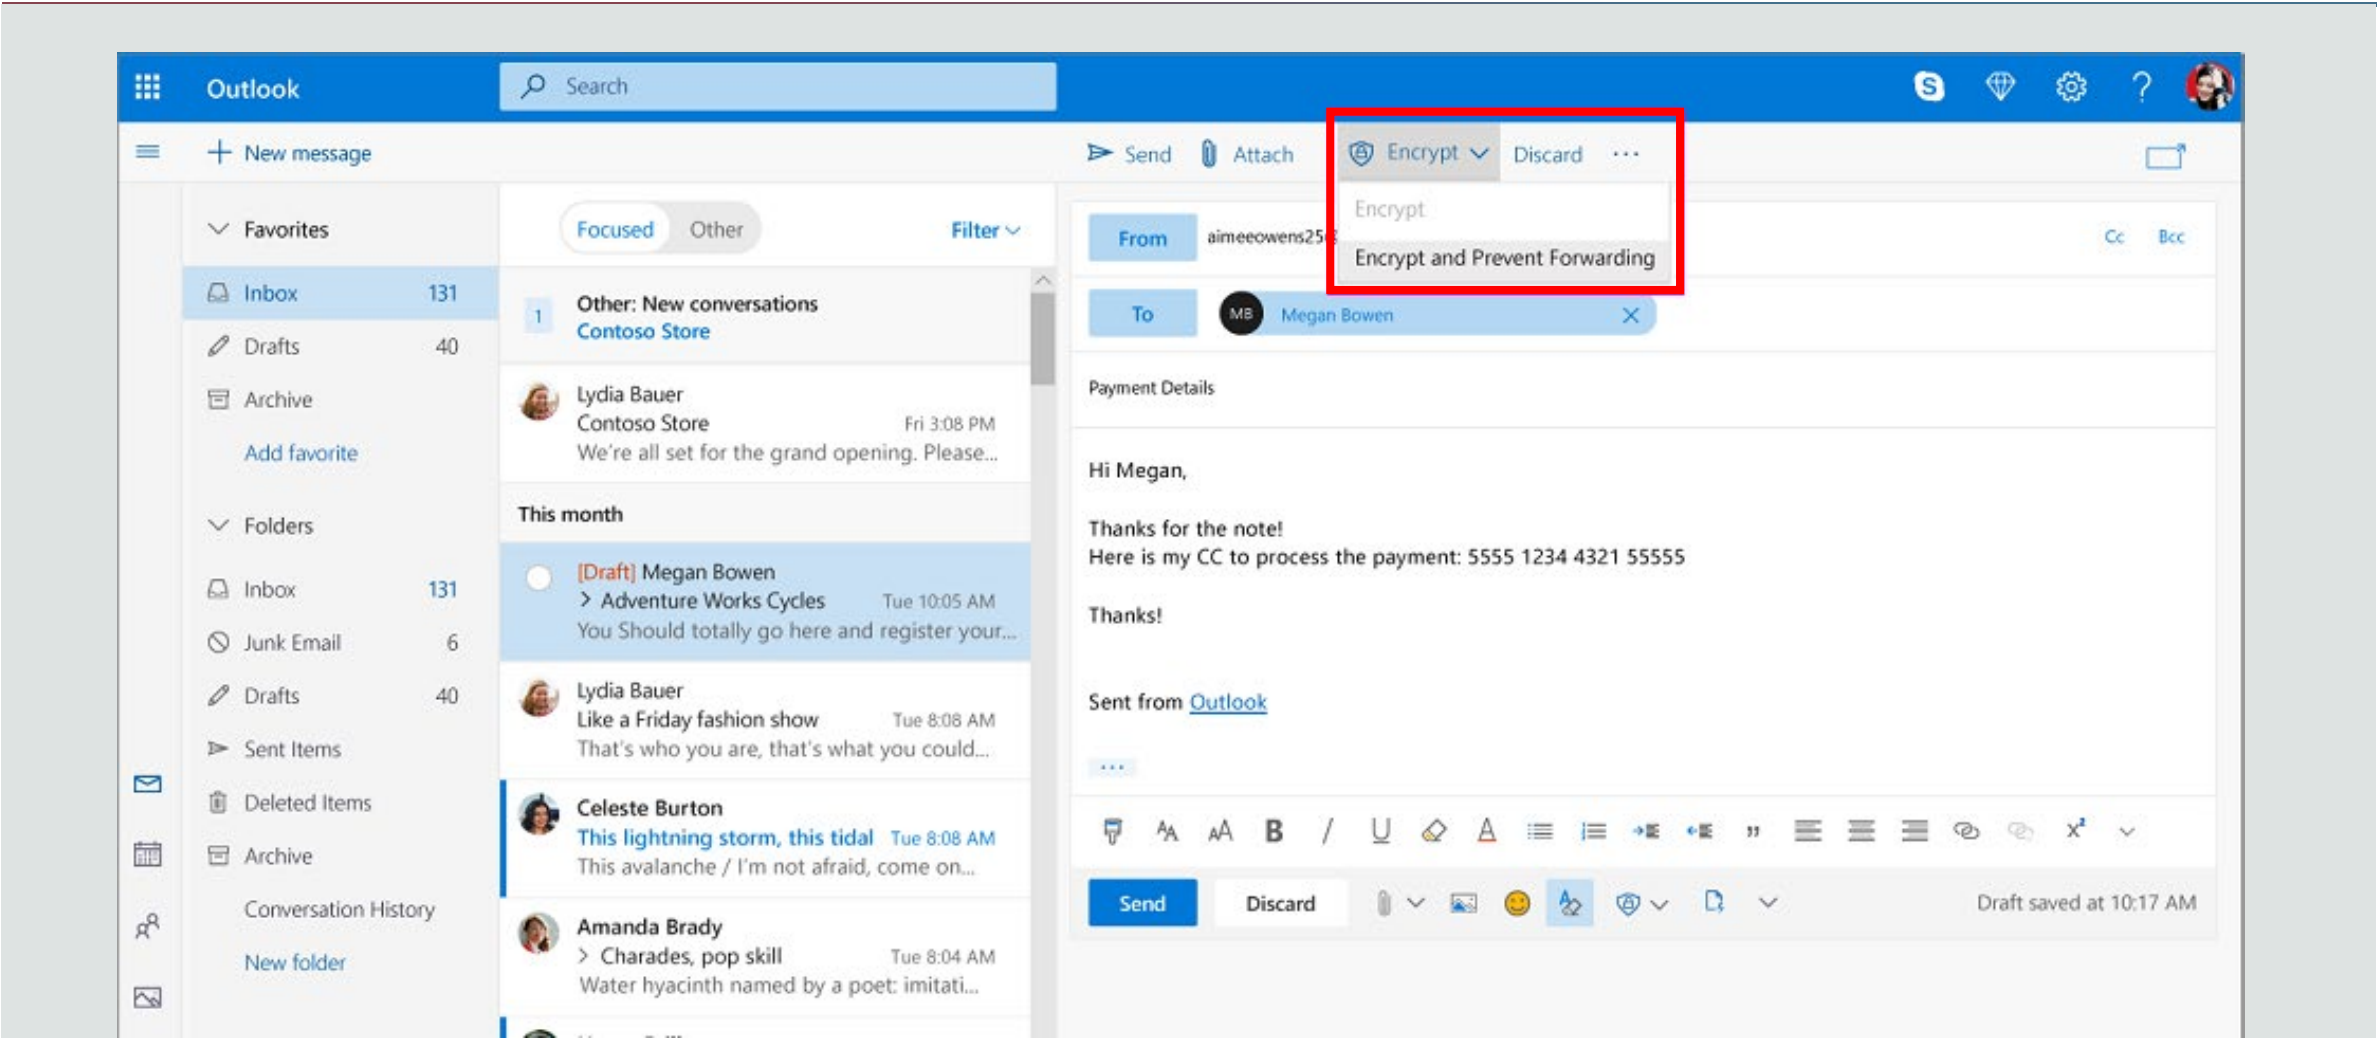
Outlook

Search

New message

Send Attach Encrypt Discard ...

Encrypt
Encrypt and Prevent Forwarding

Favorites
Inbox 131
Drafts 40
Archive
Add favorite

Folders
Inbox 131
Junk Email 6
Drafts 40
Sent Items
Deleted Items
Archive
Conversation History
New folder

Focused Other Filter

1 Other: New conversations
Contoso Store

Lydia Bauer
Contoso Store Fri 3:08 PM
We're all set for the grand opening. Please...

This month

[Draft] Megan Bowen
> Adventure Works Cycles Tue 10:05 AM
You Should totally go here and register your...

Lydia Bauer
Like a Friday fashion show Tue 8:08 AM
That's who you are, that's what you could...

Celeste Burton
This lightning storm, this tidal Tue 8:08 AM
This avalanche / I'm not afraid, come on...

Amanda Brady
> Charades, pop skill Tue 8:04 AM
Water hyacinth named by a poet: imitati...

From aimeeowens25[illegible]
Cc Bcc

To MB Megan Bowen

Payment Details

Hi Megan,

Thanks for the note!
Here is my CC to process the payment: 5555 1234 4321 55555

Thanks!

Sent from Outlook

...

Send Discard Draft saved at 10:17 AM